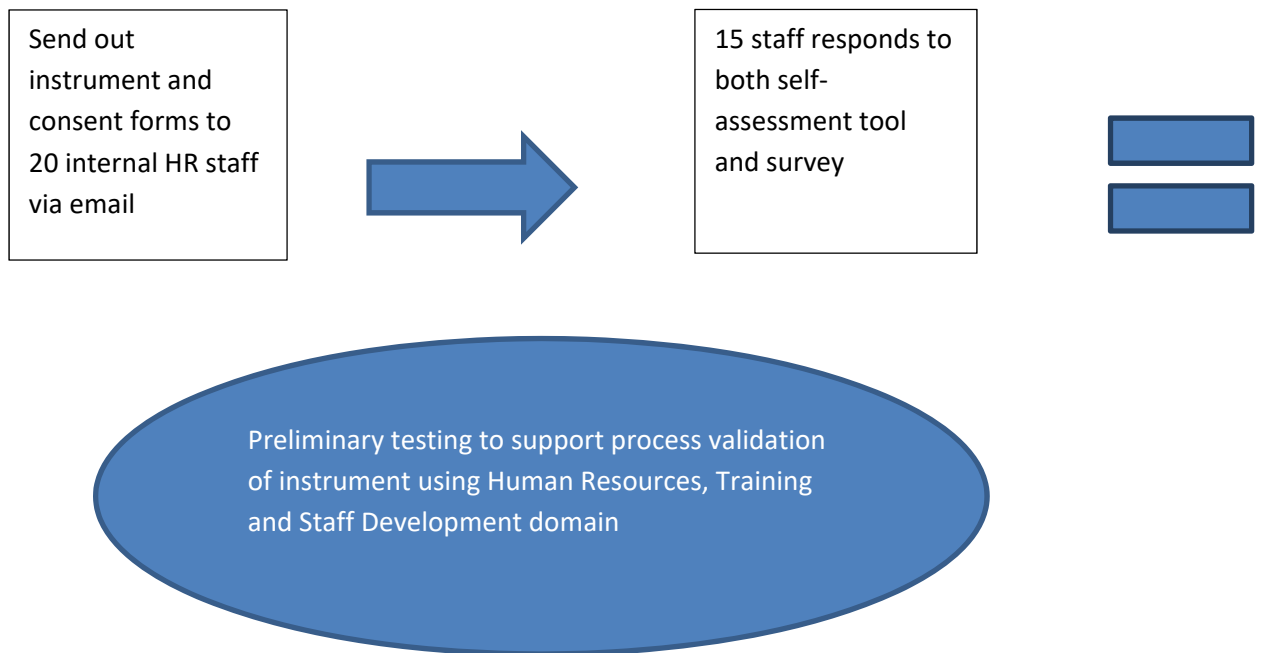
Send out instrument and consent forms to 20 internal HR staff via email

15 staff responds to both self-assessment tool and survey

Preliminary testing to support process validation of instrument using Human Resources, Training and Staff Development domain